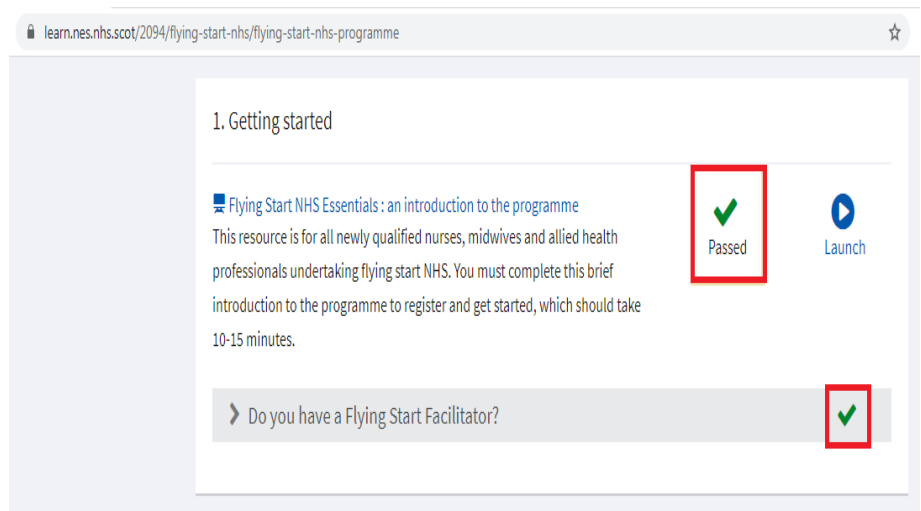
learn.nes.nhs.scot/2094/flying-start-nhs/flying-start-nhs-programme

1. Getting started

Flying Start NHS Essentials : an introduction to the programme
This resource is for all newly qualified nurses, midwives and allied health professionals undertaking flying start NHS. You must complete this brief introduction to the programme to register and get started, which should take 10-15 minutes.

Passed

Launch

Do you have a Flying Start Facilitator?